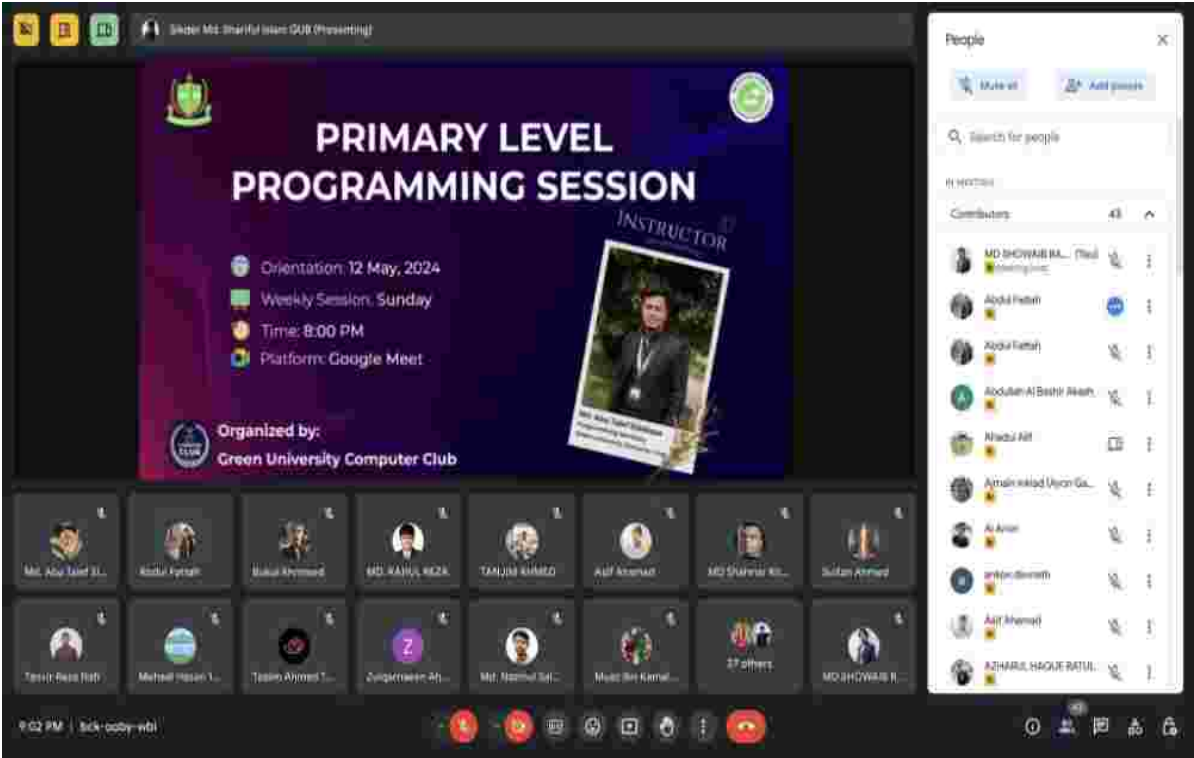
Sikder Md. Shariful Islam GUB (Presenting)

PRIMARY LEVEL PROGRAMMING SESSION

INSTRUCTOR

Orientation: 12 May, 2024
Weekly Session: Sunday
Time: 8:00 PM
Platform: Google Meet

Organized by:
Green University Computer Club

Md. Abu Taleb Siddique

People

Mute all
Add people

Search for people

IN MEETING

Contributors 43

MD SHOWAIB RA... (You)
Meeting host
Abdul Fattah
Abdul Fattah
Abdullah Al Bashir Akash
Ahadul Alif
Ajmain Inkiad Uyon Ga...
Al Amin
ankon devnath
Asif Ahamad
AZHARUL HAQUE RATUL

Md. Abu Taleb Si...
Abdul Fattah
Bulbul Ahmmed
MD. RAHUL REZA
TANJIM AHMED
Asif Ahamad
MD Shahriar Ki...
Sultan Ahmed
Tanvir Reza Rafi
Mehedi Hasan 1...
Taslim Ahmed T...
Zulqarnaeen Ah...
Md. Nazmul Sal...
Muaz Bin Kamal...
37 others
MD SHOWAIB R...

9:02 PM | tck-ooby-wbi

43